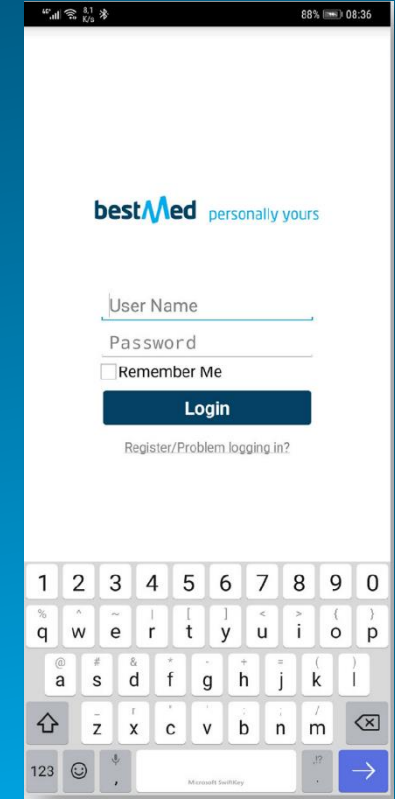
8,1 K/s 88% 08:36

bestMed personally yours

User Name

Password

Remember Me

Login

Register/Problem logging in?

1 2 3 4 5 6 7 8 9 0

% ^ ~ | [ ] < > { }
q w e r t y u i o p

@ # & * - + = ( )
a s d f g h j k l

_ " ' : ; / 
z x c v b n m

123 , Microsoft SwiftKey .!? .